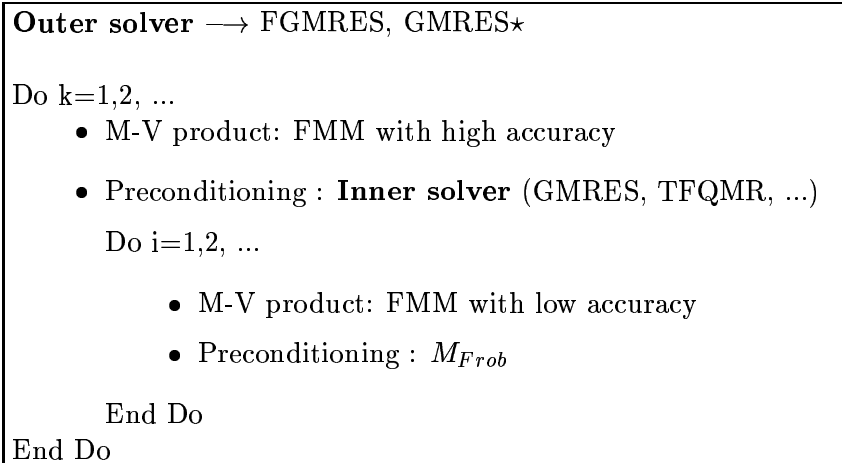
**Outer solver** $\longrightarrow$ FGMRES, GMRES$\star$

Do k=1,2, ...

- M-V product: FMM with high accuracy
- Preconditioning : **Inner solver** (GMRES, TFQMR, ...)

Do i=1,2, ...

- M-V product: FMM with low accuracy
- Preconditioning : $M_{Frob}$

End Do

End Do